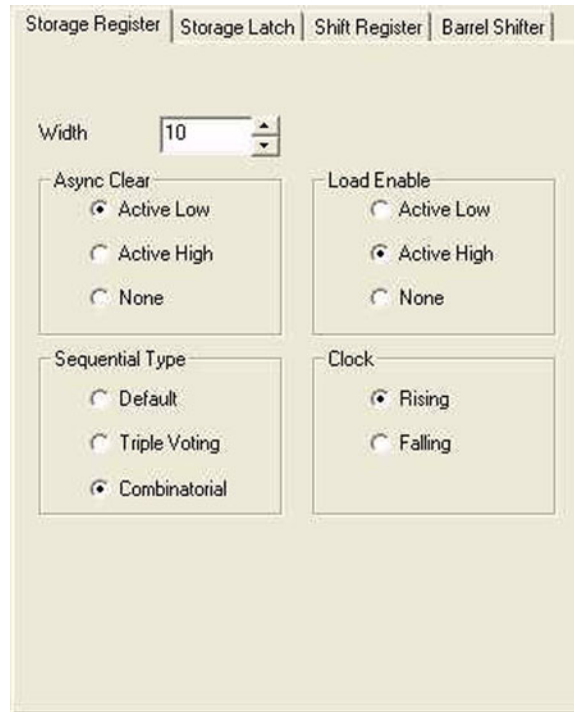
Storage Register | Storage Latch | Shift Register | Barrel Shifter

Width 10

Async Clear
Active Low
Active High
None

Load Enable
Active Low
Active High
None

Sequential Type
Default
Triple Voting
Combinatorial

Clock
Rising
Falling